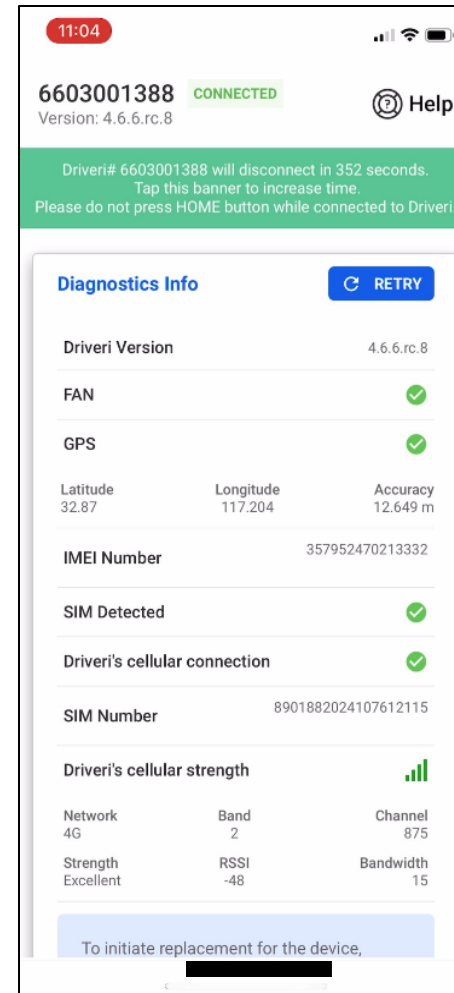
11:04

6603001388 CONNECTED
Version: 4.6.6.rc.8

Help

Driveri# 6603001388 will disconnect in 352 seconds. Tap this banner to increase time. Please do not press HOME button while connected to Driveri

Diagnostics Info

RETRY

Driveri Version 4.6.6.rc.8

FAN

GPS

| Latitude | Longitude | Accuracy |
|---|---|---|
| 32.87 | 117.204 | 12.649 m |

IMEI Number 357952470213332

SIM Detected

Driveri's cellular connection

SIM Number 8901882024107612115

Driveri's cellular strength

| Network | Band | Channel |
|---|---|---|
| 4G | 2 | 875 |
| Strength | RSSI | Bandwidth |
| Excellent | -48 | 15 |

To initiate replacement for the device,